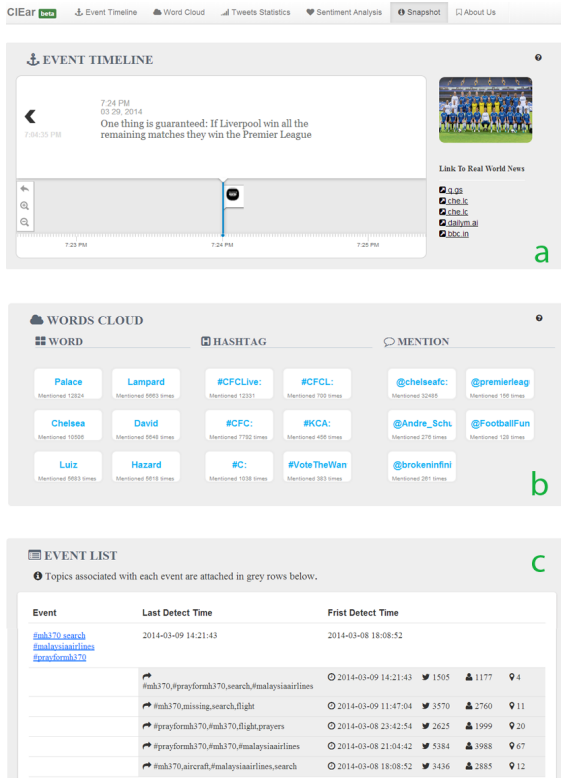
CIEar beta   Event Timeline   Word Cloud   Tweets Statistics   Sentiment Analysis   Snapshot   About Us

EVENT TIMELINE

7:24 PM
03 29, 2014
One thing is guaranteed: If Liverpool win all the remaining matches they win the Premier League

7:04:35 PM

7:23 PM   7:24 PM   7:25 PM

Link To Real World News
g.gs
che.lc
che.lc
dailym.ai
bbc.in

a

WORDS CLOUD

WORD

| Palace<br>Mentioned 12824 | Lampard<br>Mentioned 6663 times |
|---|---|
| Chelsea<br>Mentioned 10506 | David<br>Mentioned 5648 times |
| Luiz<br>Mentioned 5663 times | Hazard<br>Mentioned 5618 times |

HASHTAG

| #CFCLive:<br>Mentioned 12331 | #CFCL:<br>Mentioned 709 times |
|---|---|
| #CFC:<br>Mentioned 7792 times | #KCA:<br>Mentioned 456 times |
| #C:<br>Mentioned 1038 times | #VoteTheWan<br>Mentioned 363 times |

MENTION

| @chelseafc:<br>Mentioned 32465 | @premierleag<br>Mentioned 166 times |
|---|---|
| @Andre_Schu<br>Mentioned 276 times | @FootballFun<br>Mentioned 128 times |
| @brokeninfini<br>Mentioned 261 times | |

b

EVENT LIST

Topics associated with each event are attached in grey rows below.

c

| Event | Last Detect Time | Frist Detect Time | | | |
|---|---|---|---|---|---|
| #mh370 search<br>#malaysiaairlines<br>#prayformh370 | 2014-03-09 14:21:43 | 2014-03-08 18:08:52 | | | |
| | #mh370,#prayformh370,search,#malaysiaairlines | 2014-03-09 14:21:43 | 1505 | 1177 | 4 |
| | #mh370,missing,search,flight | 2014-03-09 11:47:04 | 3570 | 2760 | 11 |
| | #prayformh370,#mh370,flight,prayers | 2014-03-08 23:42:54 | 2625 | 1999 | 20 |
| | #prayformh370,#mh370,#malaysiaairlines | 2014-03-08 21:04:42 | 5384 | 3988 | 67 |
| | #mh370,aircraft,#malaysiaairlines,search | 2014-03-08 18:08:52 | 3436 | 2885 | 12 |